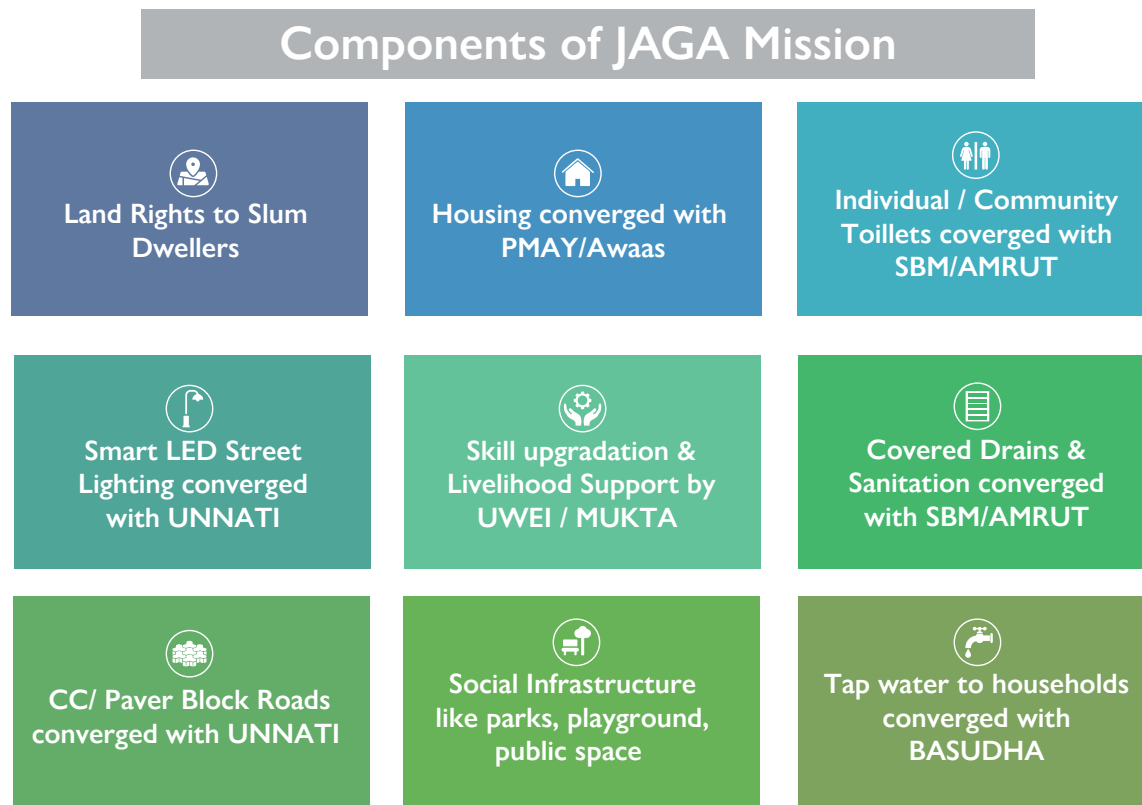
Components of JAGA Mission

Land Rights to Slum Dwellers

Housing converged with PMAY/Awaas

Individual / Community Toillets coverged with SBM/AMRUT

Smart LED Street Lighting converged with UNNATI

Skill upgradation & Livelihood Support by UWEI / MUKTA

Covered Drains & Sanitation converged with SBM/AMRUT

CC/ Paver Block Roads converged with UNNATI

Social Infrastructure like parks, playground, public space

Tap water to households converged with BASUDHA